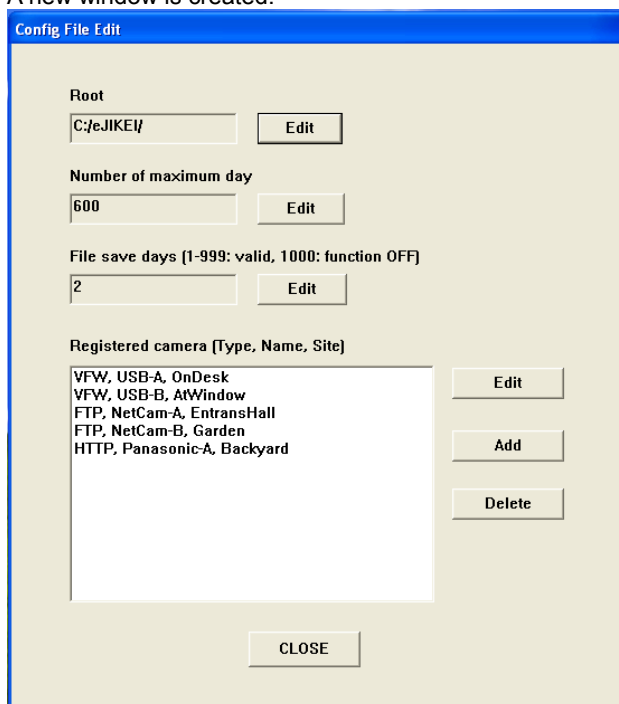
A new window is created.

Config File Edit

Root

C:/eJIKEI/

Edit

Number of maximum day

600

Edit

File save days (1-999: valid, 1000: function OFF)

2

Edit

Registered camera (Type, Name, Site)

VFW, USB-A, OnDesk
VFW, USB-B, AtWindow
FTP, NetCam-A, EntransHall
FTP, NetCam-B, Garden
HTTP, Panasonic-A, Backyard

Edit

Add

Delete

CLOSE